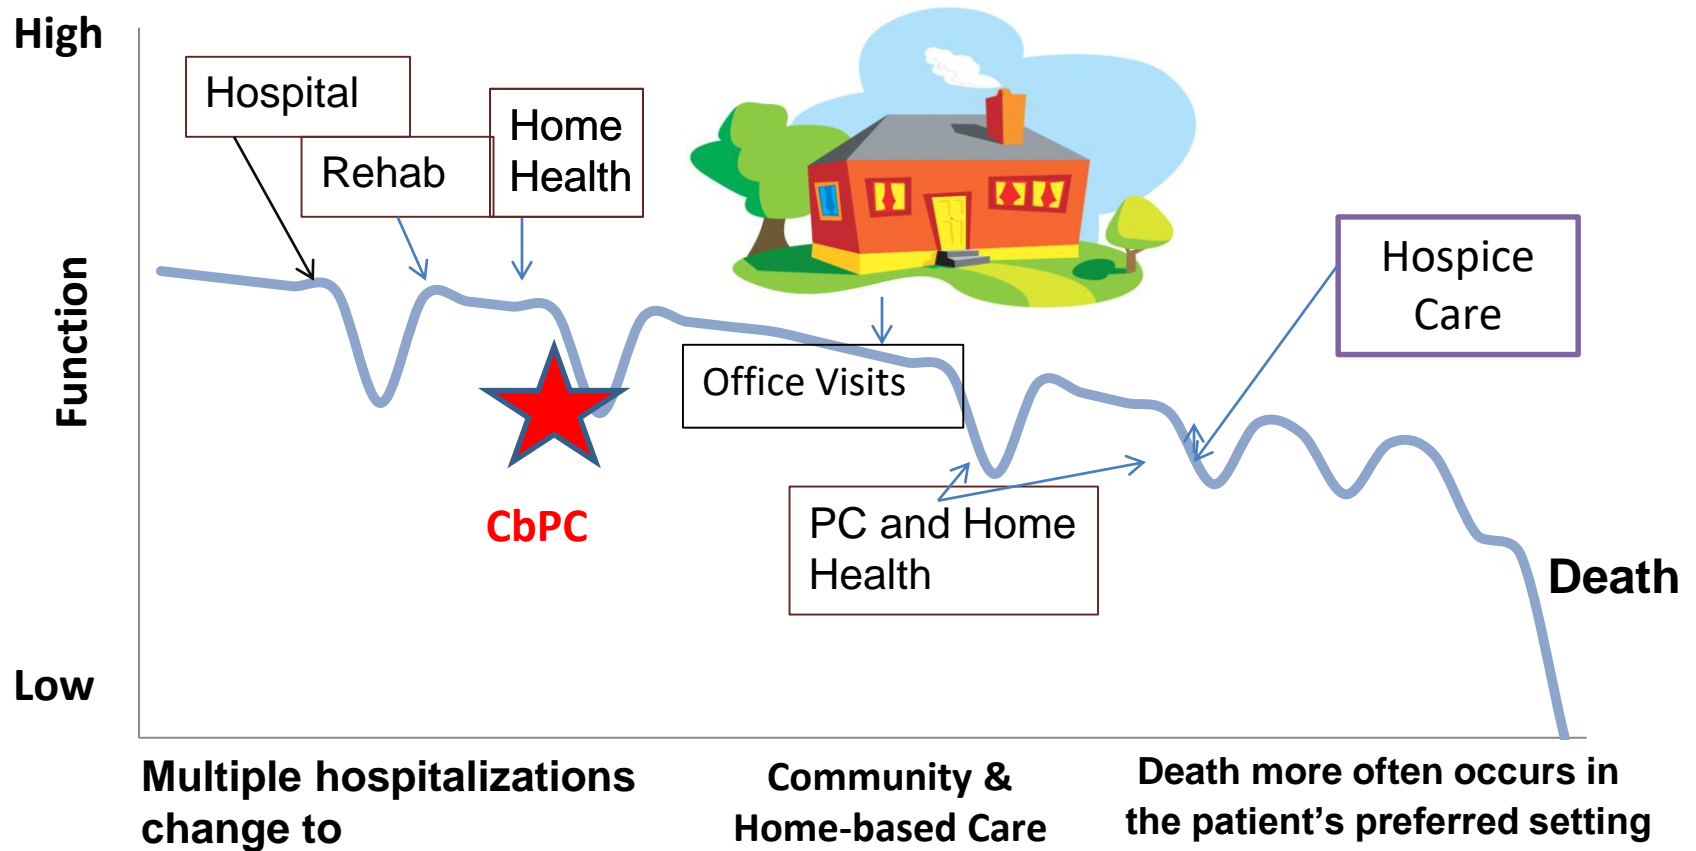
High

Function

Low

Hospital

Rehab

Home Health

Office Visits

Hospice Care

CbPC

PC and Home Health

Death

Multiple hospitalizations change to

Community & Home-based Care

Death more often occurs in the patient’s preferred setting